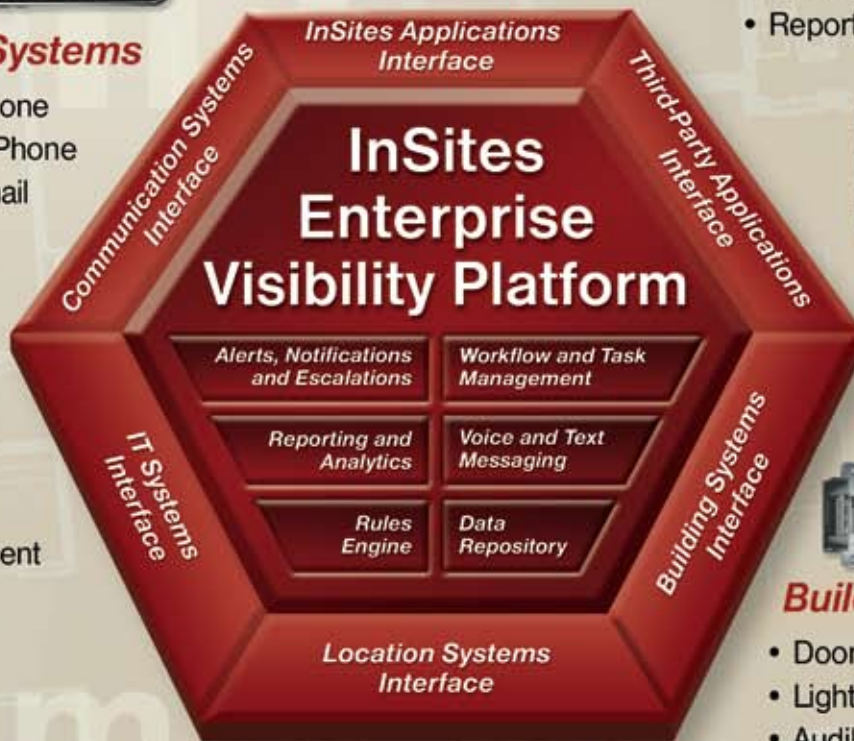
Systems
one
Phone
ail

ent

InSites Applications Interface

Third-Party Applications Interface

Communication Systems Interface

InSites Enterprise Visibility Platform

Alerts, Notifications and Escalations

Workflow and Task Management

Reporting and Analytics

Voice and Text Messaging

Rules Engine

Data Repository

IT Systems Interface

Building Systems Interface

Location Systems Interface

• Report

Buil
• Door
• Light
• Audi